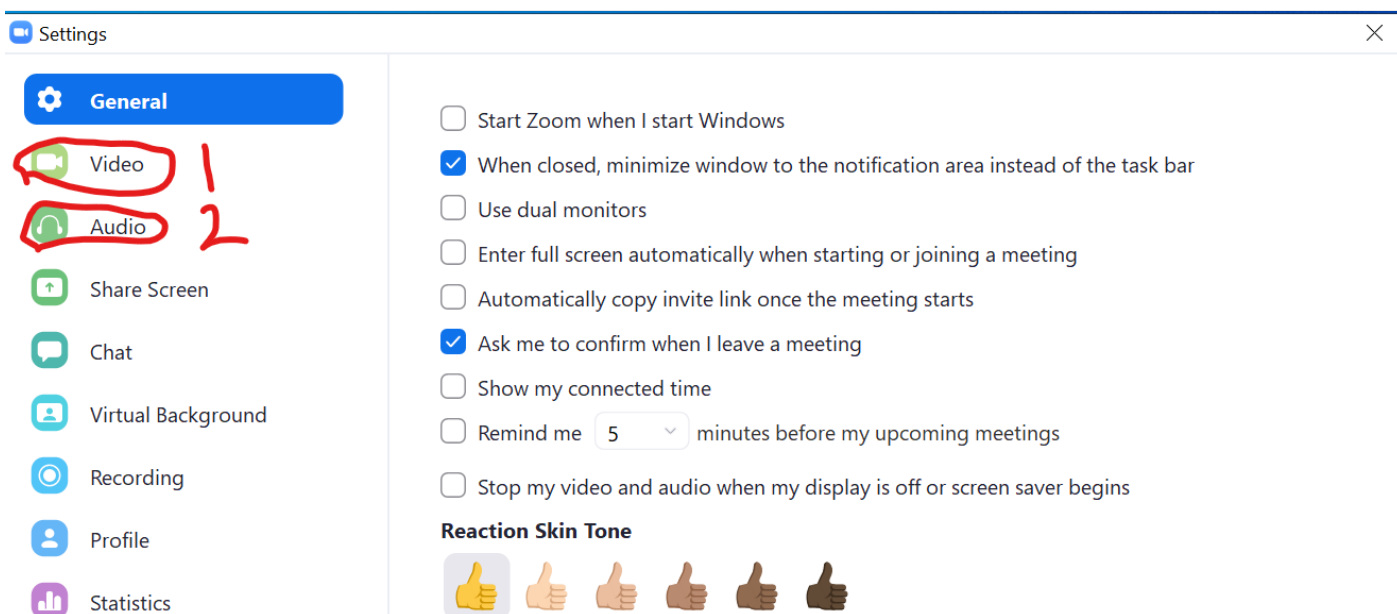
Settings

General
Video 1
Audio 2
Share Screen
Chat
Virtual Background
Recording
Profile
Statistics

Start Zoom when I start Windows
When closed, minimize window to the notification area instead of the task bar
Use dual monitors
Enter full screen automatically when starting or joining a meeting
Automatically copy invite link once the meeting starts
Ask me to confirm when I leave a meeting
Show my connected time
Remind me 5 minutes before my upcoming meetings
Stop my video and audio when my display is off or screen saver begins

Reaction Skin Tone